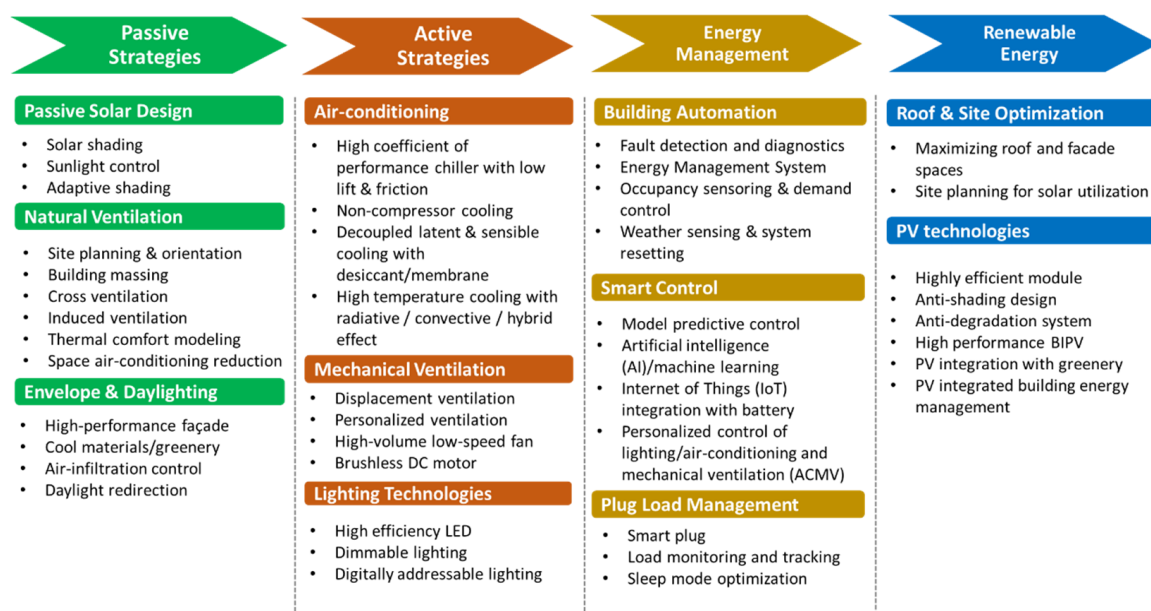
Passive Strategies

Passive Solar Design

- Solar shading
- Sunlight control
- Adaptive shading

Natural Ventilation

- Site planning & orientation
- Building massing
- Cross ventilation
- Induced ventilation
- Thermal comfort modeling
- Space air-conditioning reduction

Envelope & Daylighting

- High-performance façade
- Cool materials/greenery
- Air-infiltration control
- Daylight redirection

Active Strategies

Air-conditioning

- High coefficient of performance chiller with low lift & friction
- Non-compressor cooling
- Decoupled latent & sensible cooling with desiccant/membrane
- High temperature cooling with radiative / convective / hybrid effect

Mechanical Ventilation

- Displacement ventilation
- Personalized ventilation
- High-volume low-speed fan
- Brushless DC motor

Lighting Technologies

- High efficiency LED
- Dimmable lighting
- Digitally addressable lighting

Energy Management

Building Automation

- Fault detection and diagnostics
- Energy Management System
- Occupancy sensoring & demand control
- Weather sensing & system resetting

Smart Control

- Model predictive control
- Artificial intelligence (AI)/machine learning
- Internet of Things (IoT) integration with battery
- Personalized control of lighting/air-conditioning and mechanical ventilation (ACMV)

Plug Load Management

- Smart plug
- Load monitoring and tracking
- Sleep mode optimization

Renewable Energy

Roof & Site Optimization

- Maximizing roof and facade spaces
- Site planning for solar utilization

PV technologies

- Highly efficient module
- Anti-shading design
- Anti-degradation system
- High performance BIPV
- PV integration with greenery
- PV integrated building energy management